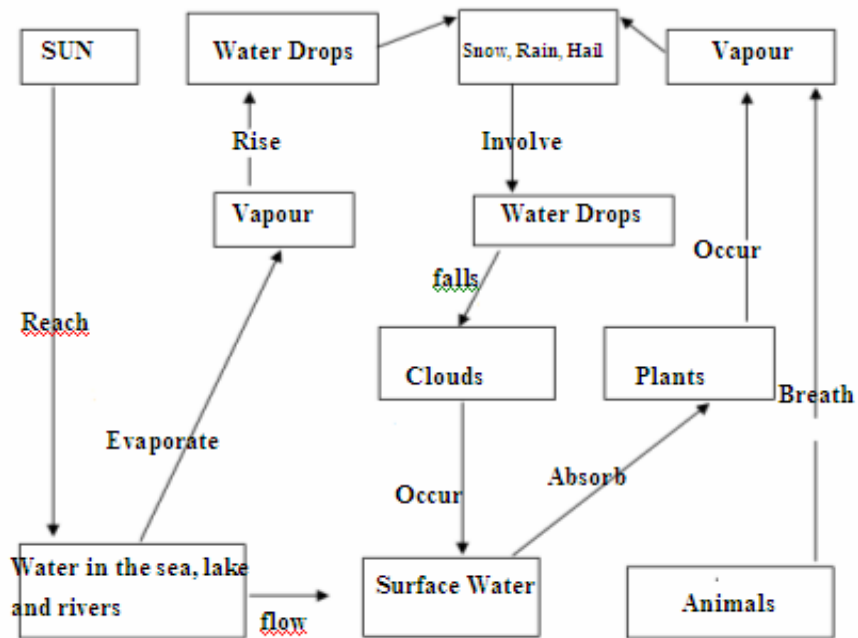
SUN

Water Drops

Snow, Rain, Hail

Vapour

Rise

Involve

Vapour

Water Drops

Occur

falls

Reach

Clouds

Plants

Breath

Evaporate

Absorb

Occur

Water in the sea, lake and rivers

Surface Water

Animals

flow